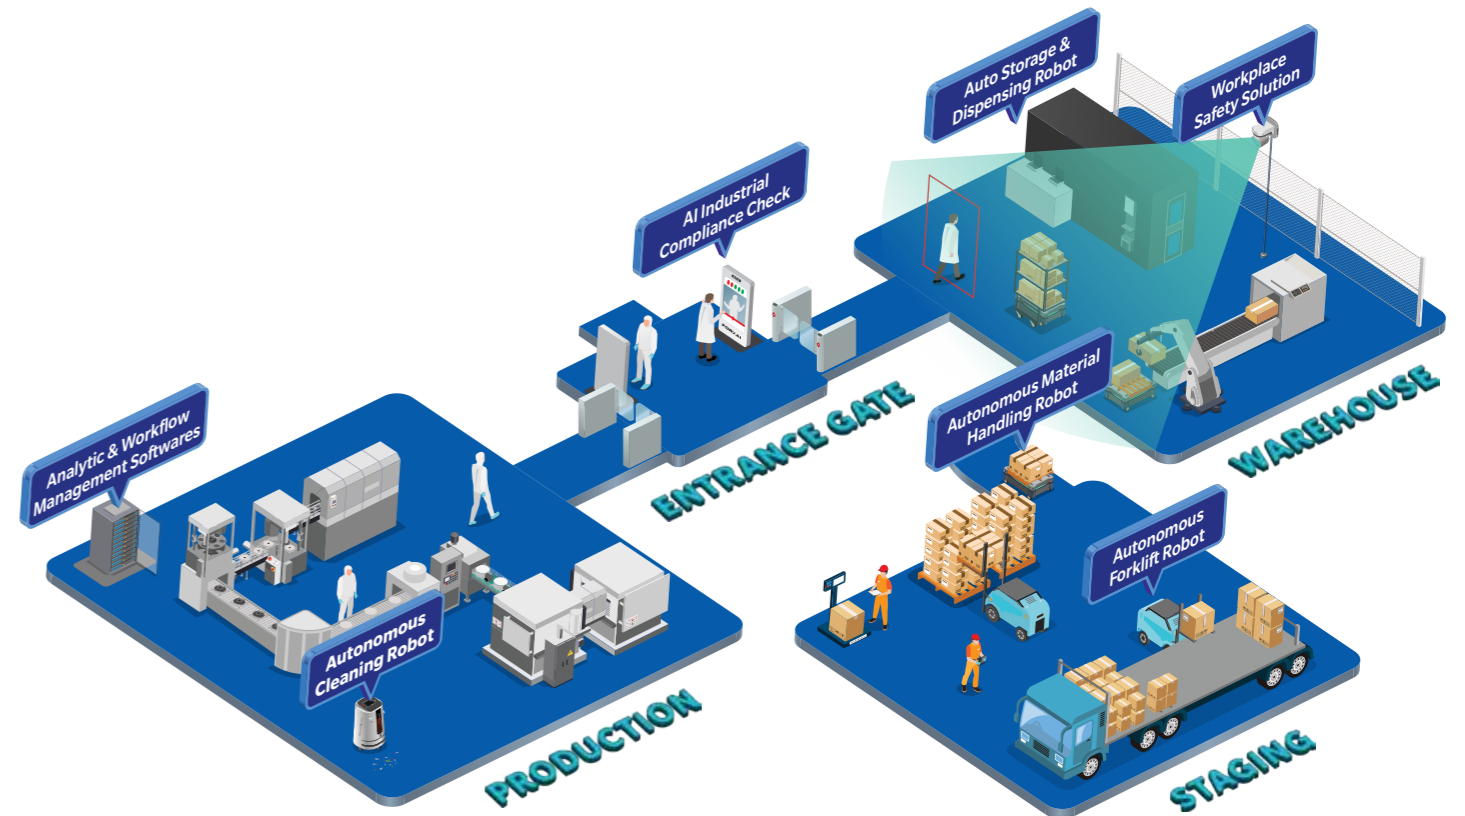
Auto Storage & Dispensing Robot

Workplace Safety Solution

AI Industrial Compliance Check

Analytic & Workflow Management Softwares

ENTRANCE GATE

Autonomous Material Handling Robot

WAREHOUSE

Autonomous Forklift Robot

Autonomous Cleaning Robot

PRODUCTION

STAGING